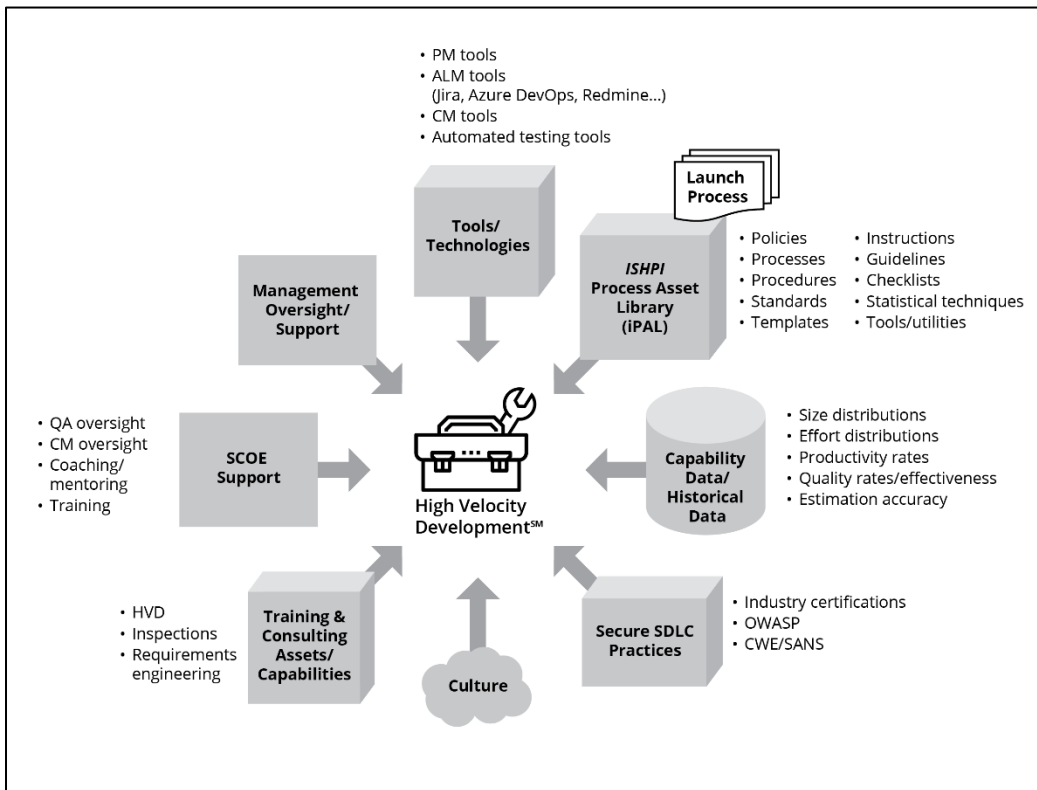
• PM tools
• ALM tools (Jira, Azure DevOps, Redmine...)
• CM tools
• Automated testing tools

Launch Process

Tools/ Technologies

Management Oversight/ Support

ISHPI Process Asset Library (iPAL)

• Policies
• Processes
• Procedures
• Standards
• Templates

• Instructions
• Guidelines
• Checklists
• Statistical techniques
• Tools/utilities

• QA oversight
• CM oversight
• Coaching/ mentoring
• Training

SCOE Support

High Velocity Development℠

Capability Data/ Historical Data

• Size distributions
• Effort distributions
• Productivity rates
• Quality rates/effectiveness
• Estimation accuracy

• HVD
• Inspections
• Requirements engineering

Training & Consulting Assets/ Capabilities

Culture

Secure SDLC Practices

• Industry certifications
• OWASP
• CWE/SANS